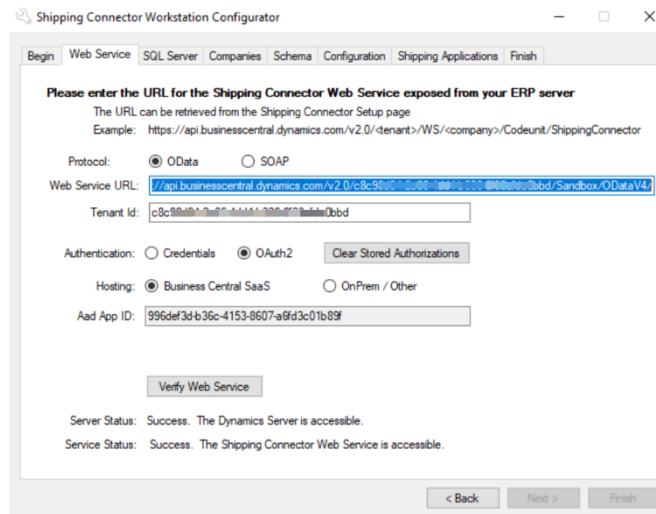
Shipping Connector Workstation Configurator

Begin | Web Service | SQL Server | Companies | Schema | Configuration | Shipping Applications | Finish

Please enter the URL for the Shipping Connector Web Service exposed from your ERP server

The URL can be retrieved from the Shipping Connector Setup page

Example: https://api.businesscentral.dynamics.com/v2.0/<tenant>/WS/<company>/Codeunit/ShippingConnector

Protocol: OData SOAP

Web Service URL: //api.businesscentral.dynamics.com/v2.0/c8c9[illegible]bbd/Sandbox/ODataV4/

Tenant Id: c8c9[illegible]0bbd

Authentication: Credentials OAuth2 Clear Stored Authorizations

Hosting: Business Central SaaS OnPrem / Other

Aad App ID: 996def3d-b36c-4153-8607-a6fd3c01b89f

Verify Web Service

Server Status: Success. The Dynamics Server is accessible.

Service Status: Success. The Shipping Connector Web Service is accessible.

< Back Next > Finish